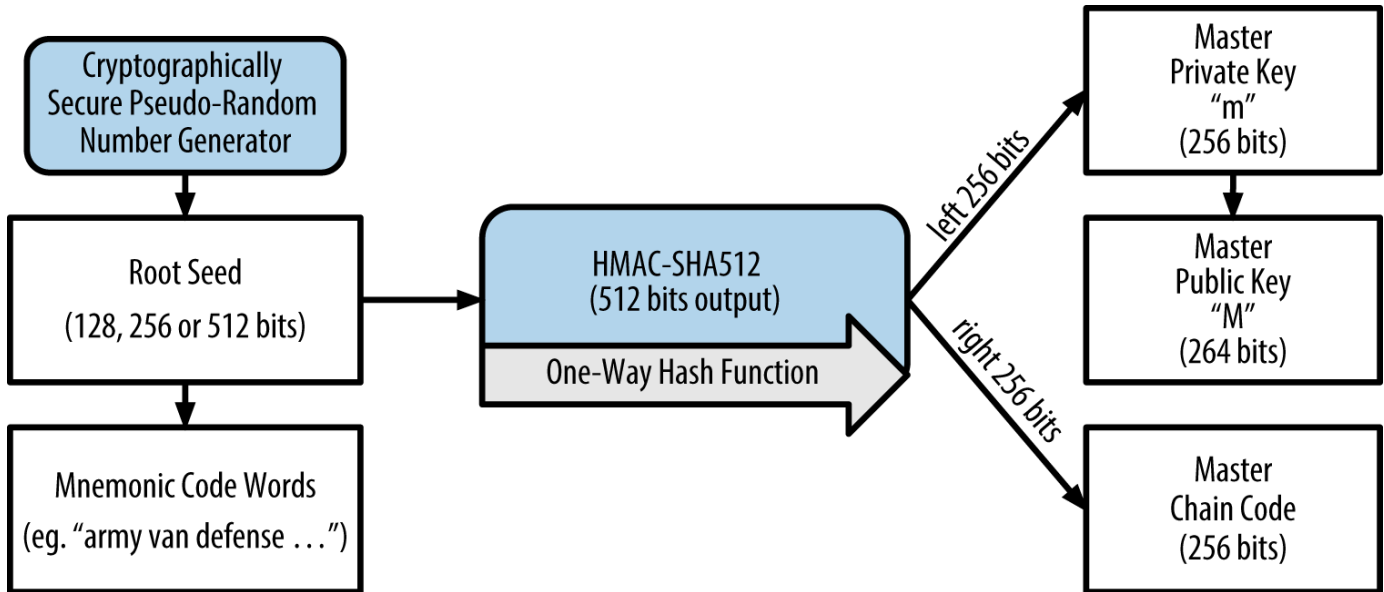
Cryptographically Secure Pseudo-Random Number Generator

Root Seed
(128, 256 or 512 bits)

Mnemonic Code Words
(eg. “army van defense …”)

HMAC-SHA512
(512 bits output)

One-Way Hash Function

left 256 bits

right 256 bits

Master
Private Key
“m”
(256 bits)

Master
Public Key
“M”
(264 bits)

Master
Chain Code
(256 bits)